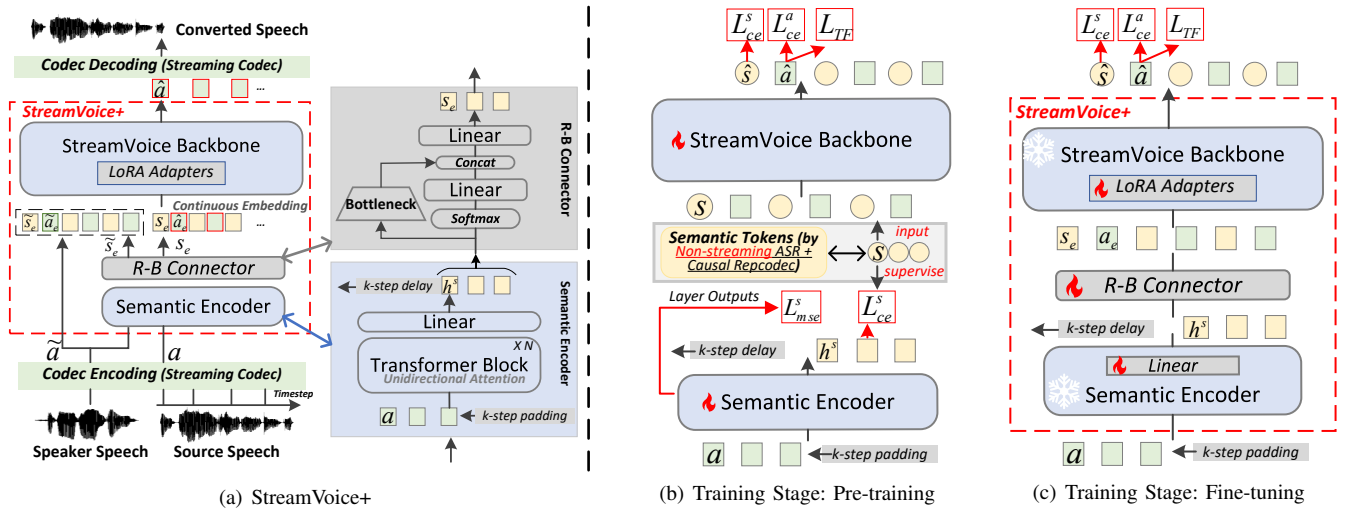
Converted Speech

Codec Decoding (Streaming Codec)

$\hat{a}$ ...

StreamVoice+

StreamVoice Backbone

LoRA Adapters

Continuous Embedding

$\tilde{s}_e$ $\tilde{a}_e$ $s_e$ $\hat{a}_e$ ...

$\tilde{s}_e$ $s_e$

R-B Connector

Semantic Encoder

$\tilde{a}$ $a$

Codec Encoding (Streaming Codec)

Timestep

Speaker Speech Source Speech

$s_e$

Linear

Concat

Linear

Bottleneck

Softmax

R-B Connector

k-step delay $h^s$

Linear

X N

Transformer Block

Unidirectional Attention

Semantic Encoder

$a$ k-step padding

(a) StreamVoice+

$L_{ce}^s$ $L_{ce}^a$ $L_{TF}$

$\hat{s}$ $\hat{a}$

StreamVoice Backbone

$s$

Semantic Tokens (by Non-streaming ASR + Causal Repcodec)

input

$s$

supervise

Layer Outputs $L_{mse}^s$ $L_{ce}^s$

k-step delay $h^s$

Semantic Encoder

$a$ k-step padding

(b) Training Stage: Pre-training

$L_{ce}^s$ $L_{ce}^a$ $L_{TF}$

$\hat{s}$ $\hat{a}$

StreamVoice+

StreamVoice Backbone

LoRA Adapters

$s_e$ $a_e$

R-B Connector

k-step delay $h^s$

Linear

Semantic Encoder

$a$ k-step padding

(c) Training Stage: Fine-tuning